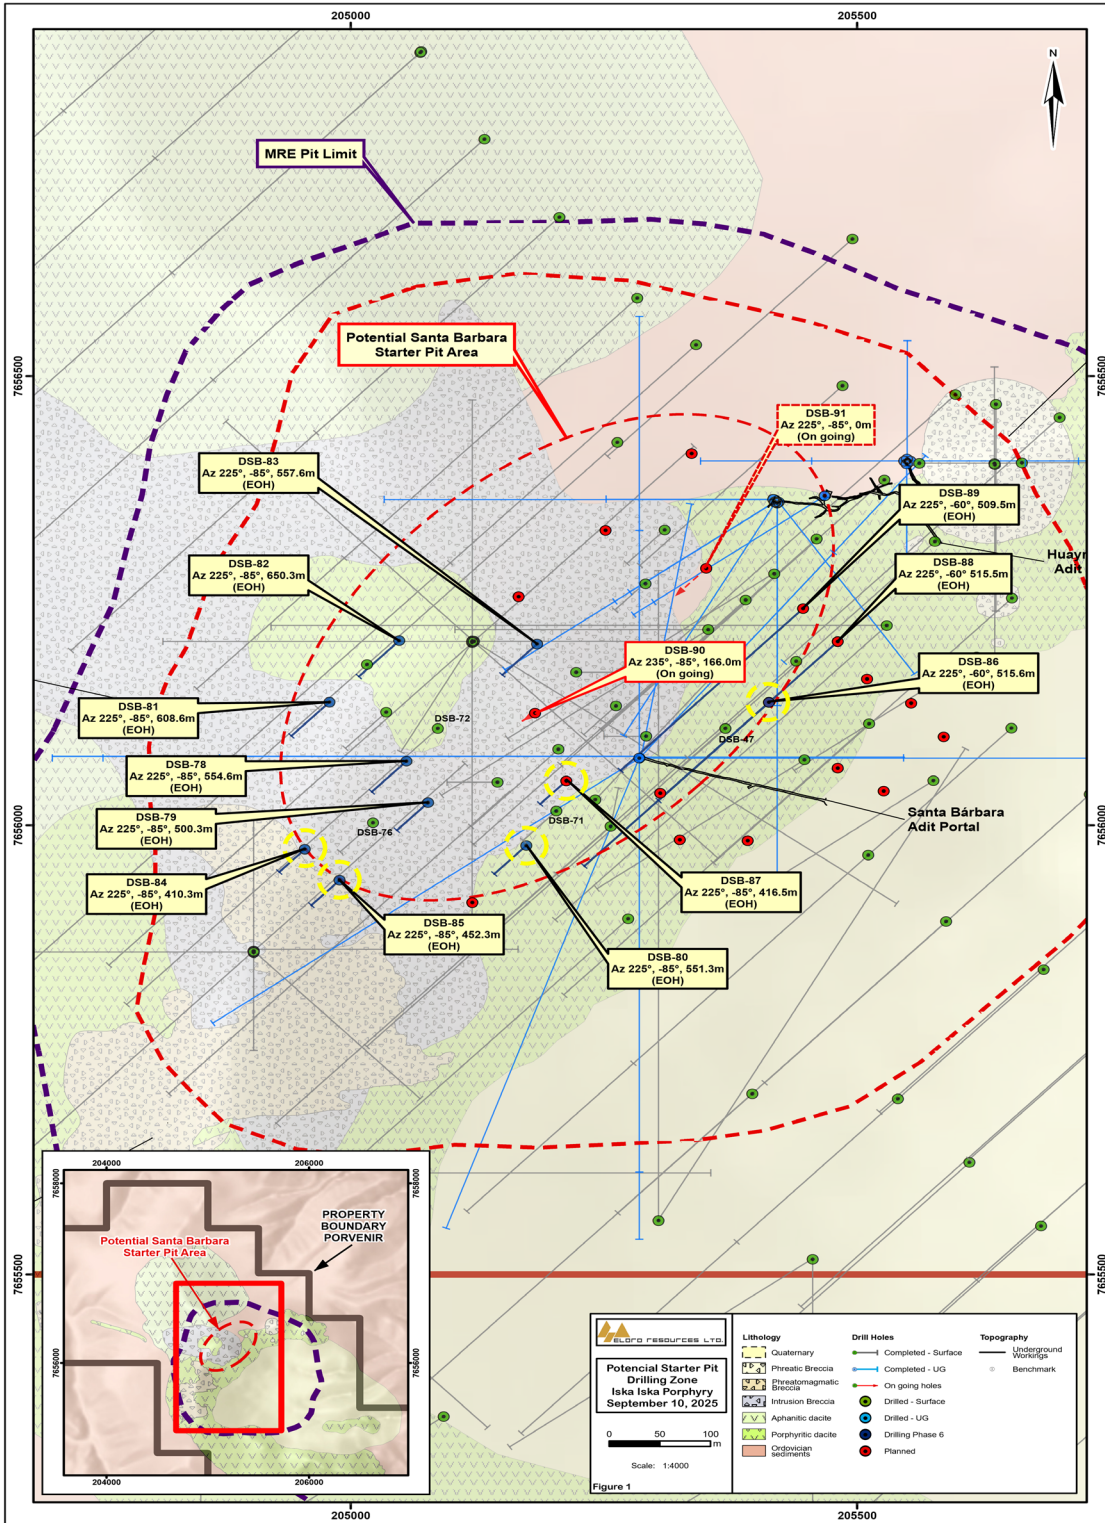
205000
205500
N
MRE Pit Limit
Potential Santa Barbara Starter Pit Area
7656500
7656500
DSB-91
Az 225°, -85°, 0m
(On going)
DSB-83
Az 225°, -85°, 557.6m
(EOH)
DSB-89
Az 225°, -60°, 509.5m
(EOH)
Huayr
Adit
DSB-82
Az 225°, -85°, 650.3m
(EOH)
DSB-88
Az 225°, -60° 515.5m
(EOH)
DSB-90
Az 235°, -85°, 166.0m
(On going)
DSB-86
Az 225°, -60°, 515.6m
(EOH)
DSB-81
Az 225°, -85°, 608.6m
(EOH)
DSB-72
DSB-47
DSB-78
Az 225°, -85°, 554.6m
(EOH)
Santa Bárbara
Adit Portal
DSB-79
Az 225°, -85°, 500.3m
(EOH)
DSB-76
DSB-71
7656000
7656000
DSB-84
Az 225°, -85°, 410.3m
(EOH)
DSB-87
Az 225°, -85°, 416.5m
(EOH)
DSB-85
Az 225°, -85°, 452.3m
(EOH)
DSB-80
Az 225°, -85°, 551.3m
(EOH)
204000
206000
7658000
7658000
PROPERTY
BOUNDARY
PORVENIR
Potential Santa Barbara
Starter Pit Area
7656000
7656000
204000
206000
7655500
7655500
ELORO RESOURCES LTD.
Potencial Starter Pit
Drilling Zone
Iska Iska Porphyry
September 10, 2025
0 50 100
m
Scale: 1:4000
Figure 1
Lithology
Quaternary
Phreatic Breccia
Phreatomagmatic Breccia
Intrusion Breccia
Aphanitic dacite
Porphyritic dacite
Ordovician sediments
Drill Holes
Completed - Surface
Completed - UG
On going holes
Drilled - Surface
Drilled - UG
Drilling Phase 6
Planned
Topography
Underground Workings
Benchmark
205000
205500